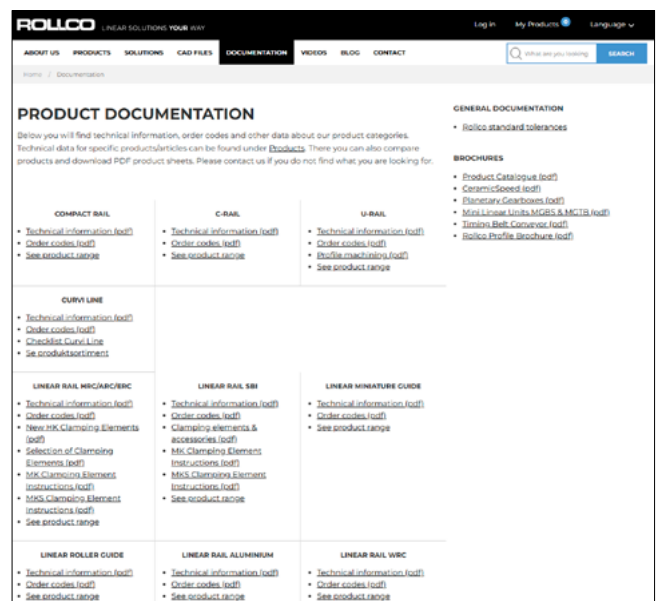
ROLLCO LINEAR SOLUTIONS YOUR WAY

Log in My Products 0 Language

ABOUT US PRODUCTS SOLUTIONS CAD FILES DOCUMENTATION VIDEOS BLOG CONTACT

What are you looking SEARCH

Home / Documentation

PRODUCT DOCUMENTATION

Below you will find technical information, order codes and other data about our product categories. Technical data for specific products/articles can be found under Products. There you can also compare products and download PDF product sheets. Please contact us if you do not find what you are looking for.

GENERAL DOCUMENTATION

- Rollco standard tolerances

BROCHURES

- Product Catalogue (pdf)
- CeramicSpeed (pdf)
- Planetary Gearboxes (pdf)
- Mini Linear Units MGBS & MCTB (pdf)
- Timing Belt Conveyor (pdf)
- Rollco Profile Brochure (pdf)

COMPACT RAIL

- Technical information (pdf)
- Order codes (pdf)
- See product range

C-RAIL

- Technical information (pdf)
- Order codes (pdf)
- See product range

U-RAIL

- Technical information (pdf)
- Order codes (pdf)
- Profile machining (pdf)
- See product range

CURVI LINE

- Technical information (pdf)
- Order codes (pdf)
- Checklist Curvi Line
- Se produktsortiment

LINEAR RAIL MRC/ARC/ERC

- Technical information (pdf)
- Order codes (pdf)
- New HK Clamping Elements (pdf)
- Selection of Clamping Elements (pdf)
- MK Clamping Element Instructions (pdf)
- MKS Clamping Element Instructions (pdf)
- See product range

LINEAR RAIL SBI

- Technical information (pdf)
- Order codes (pdf)
- Clamping elements & accessories (pdf)
- MK Clamping Element Instructions (pdf)
- MKS Clamping Element Instructions (pdf)
- See product range

LINEAR MINIATURE GUIDE

- Technical information (pdf)
- Order codes (pdf)
- See product range

LINEAR ROLLER GUIDE

- Technical information (pdf)
- Order codes (pdf)
- See product range

LINEAR RAIL ALUMINIUM

- Technical information (pdf)
- Order codes (pdf)
- See product range

LINEAR RAIL WRC

- Technical information (pdf)
- Order codes (pdf)
- See product range